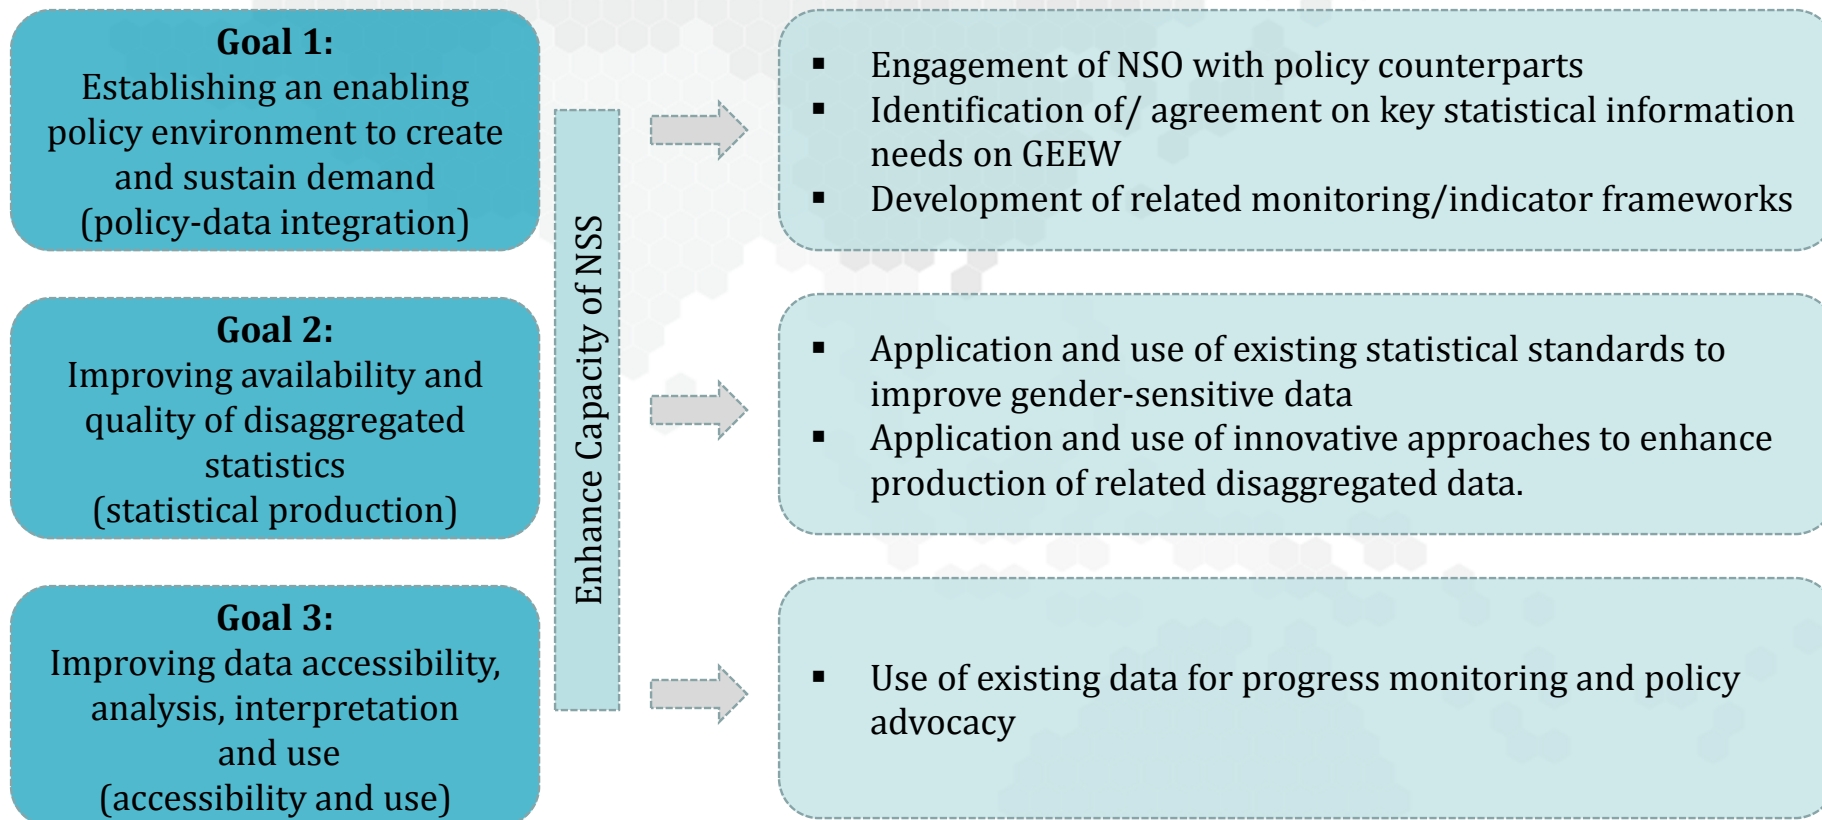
**Goal 1:**
Establishing an enabling policy environment to create and sustain demand
(policy-data integration)

**Goal 2:**
Improving availability and quality of disaggregated statistics
(statistical production)

**Goal 3:**
Improving data accessibility, analysis, interpretation and use
(accessibility and use)

Enhance Capacity of NSS

- Engagement of NSO with policy counterparts
- Identification of/ agreement on key statistical information needs on GEEW
- Development of related monitoring/indicator frameworks

- Application and use of existing statistical standards to improve gender-sensitive data
- Application and use of innovative approaches to enhance production of related disaggregated data.

- Use of existing data for progress monitoring and policy advocacy